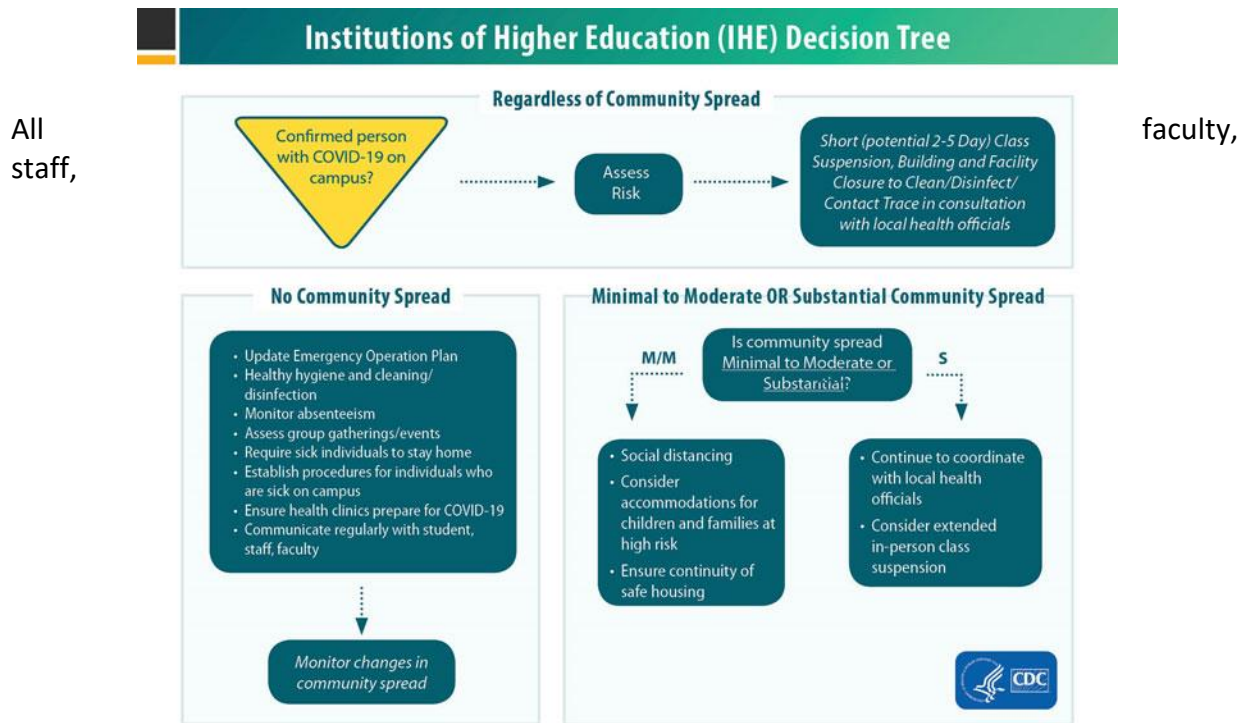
All faculty, staff,

Institutions of Higher Education (IHE) Decision Tree

Regardless of Community Spread

Confirmed person with COVID-19 on campus?

Assess Risk

Short (potential 2-5 Day) Class Suspension, Building and Facility Closure to Clean/Disinfect/ Contact Trace in consultation with local health officials

No Community Spread

- Update Emergency Operation Plan
- Healthy hygiene and cleaning/ disinfection
- Monitor absenteeism
- Assess group gatherings/events
- Require sick individuals to stay home
- Establish procedures for individuals who are sick on campus
- Ensure health clinics prepare for COVID-19
- Communicate regularly with student, staff, faculty

Monitor changes in community spread

Minimal to Moderate OR Substantial Community Spread

Is community spread Minimal to Moderate or Substantial?

M/M

S

- Social distancing
- Consider accommodations for children and families at high risk
- Ensure continuity of safe housing

- Continue to coordinate with local health officials
- Consider extended in-person class suspension

CDC